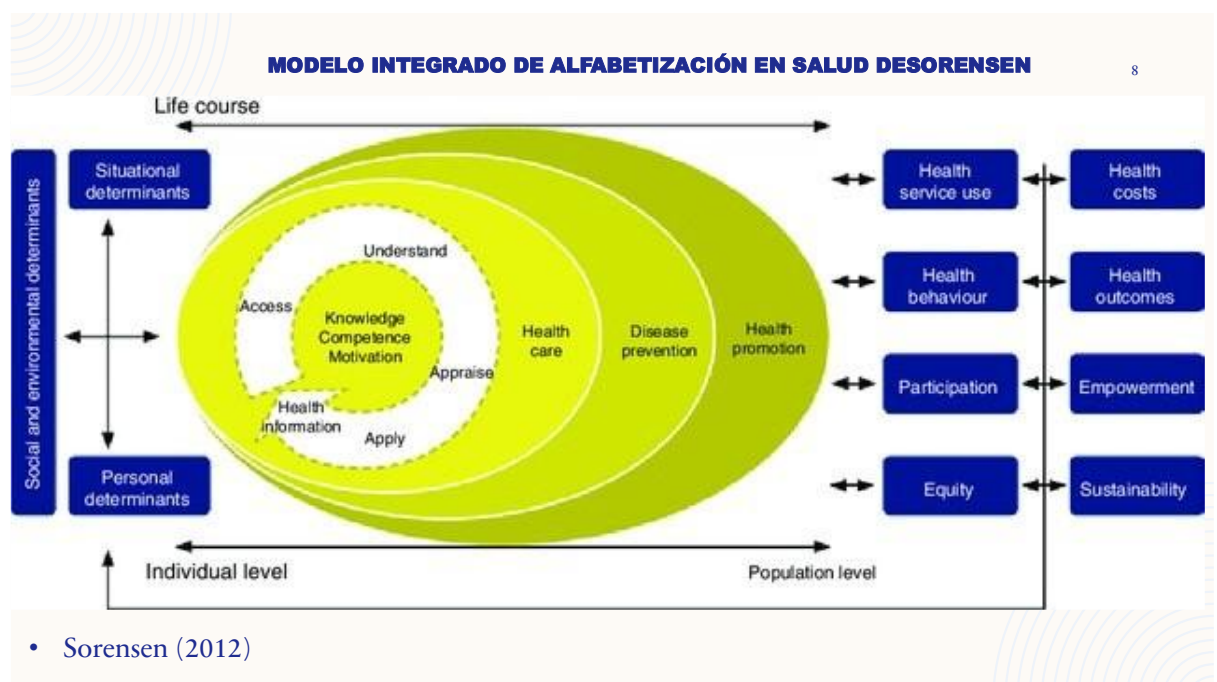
MODELO INTEGRADO DE ALFABETIZACIÓN EN SALUD DESORENSEN

8

Life course

Social and environmental determinants

Situational determinants

Personal determinants

Understand

Access

Knowledge Competence Motivation

Appraise

Health information

Apply

Health care

Disease prevention

Health promotion

Health service use

Health behaviour

Participation

Equity

Health costs

Health outcomes

Empowerment

Sustainability

Individual level

Population level

• Sorensen (2012)